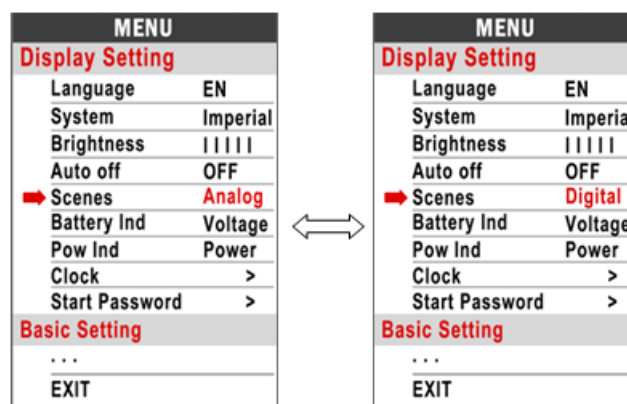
MENU
Display Setting

| | |
|---|---|
| Language | EN |
| System | Imperial |
| Brightness | I I I I I |
| Auto off | OFF |
| Scenes | Analog |
| Battery Ind | Voltage |
| Pow Ind | Power |
| Clock | > |
| Start Password | > |

Basic Setting
. . .
EXIT

MENU
Display Setting

| | |
|---|---|
| Language | EN |
| System | Imperia |
| Brightness | I I I I I |
| Auto off | OFF |
| Scenes | Digital |
| Battery Ind | Voltage |
| Pow Ind | Power |
| Clock | > |
| Start Password | > |

Basic Setting
. . .
EXIT